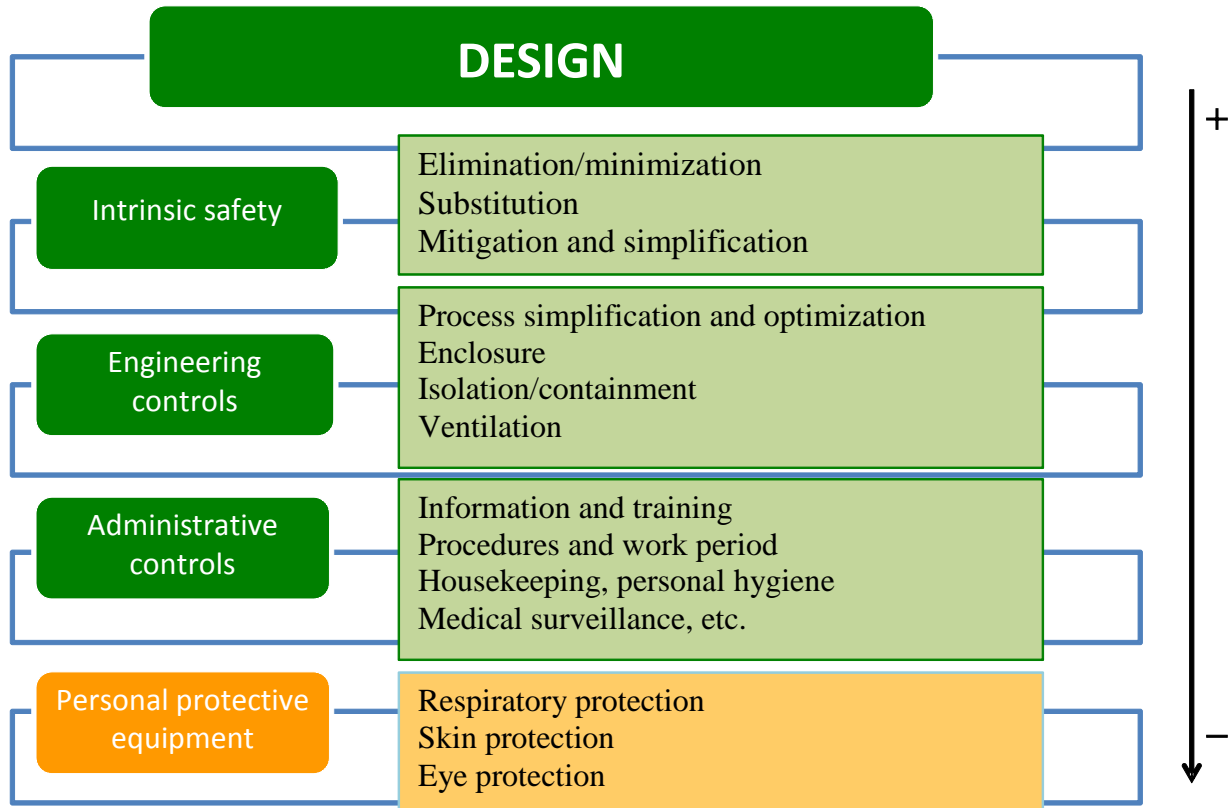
DESIGN

+

Intrinsic safety

Elimination/minimization
Substitution
Mitigation and simplification

Engineering controls

Process simplification and optimization
Enclosure
Isolation/containment
Ventilation

Administrative controls

Information and training
Procedures and work period
Housekeeping, personal hygiene
Medical surveillance, etc.

Personal protective equipment

Respiratory protection
Skin protection
Eye protection

−